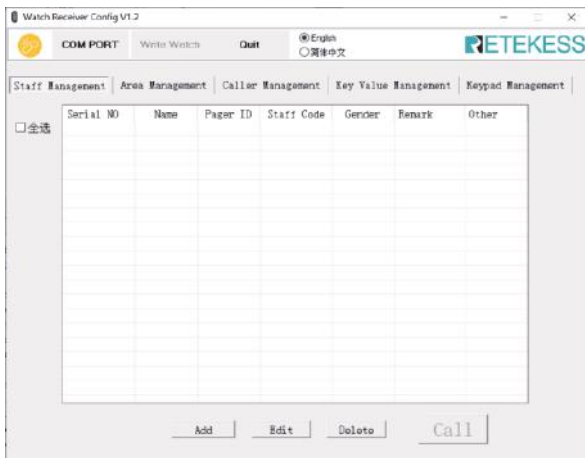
Watch Receiver Config V1.2

COM PORT  Write Watch  Quit

English
简体中文

RETEKESS

Staff Management | Area Management | Caller Management | Key Value Management | Keypad Management

全选

| Serial NO | Name | Pager ID | Staff Code | Gender | Remark | Other |
|---|---|---|---|---|---|---|

Add  Edit  Delete  Call